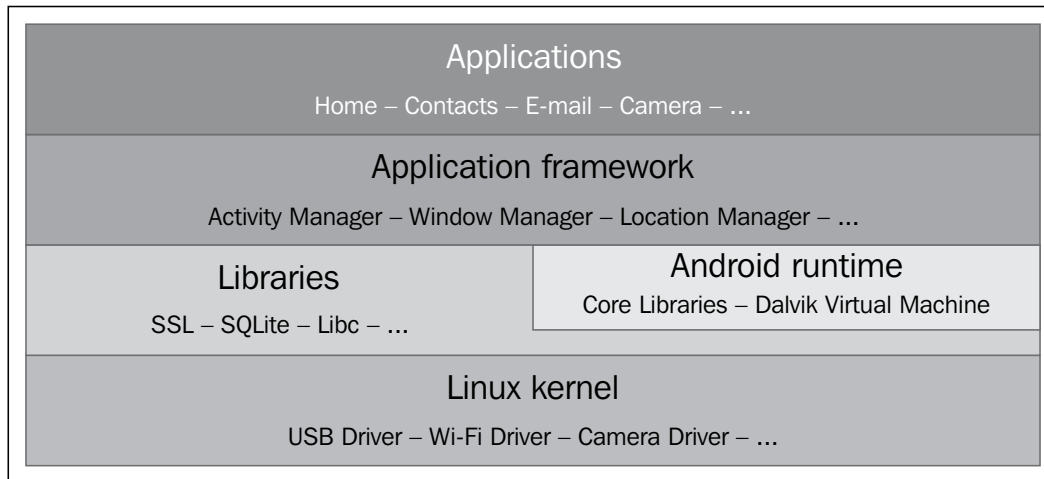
Applications

Home – Contacts – E-mail – Camera – ...

Application framework

Activity Manager – Window Manager – Location Manager – ...

Libraries

SSL – SQLite – Libc – ...

Android runtime

Core Libraries – Dalvik Virtual Machine

Linux kernel

USB Driver – Wi-Fi Driver – Camera Driver – ...